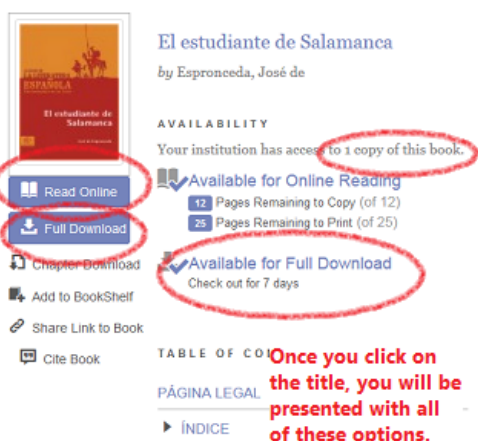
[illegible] ESPAÑOLA
El estudiante de Salamanca
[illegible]

Read Online
Full Download
Chapter Download
Add to BookShelf
Share Link to Book
Cite Book

El estudiante de Salamanca
by Espronceda, José de

AVAILABILITY
Your institution has access to 1 copy of this book.

Available for Online Reading
12 Pages Remaining to Copy (of 12)
25 Pages Remaining to Print (of 25)

Available for Full Download
Check out for 7 days

TABLE OF CO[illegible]

PÁGINA LEGAL

ÍNDICE

Once you click on the title, you will be presented with all of these options.